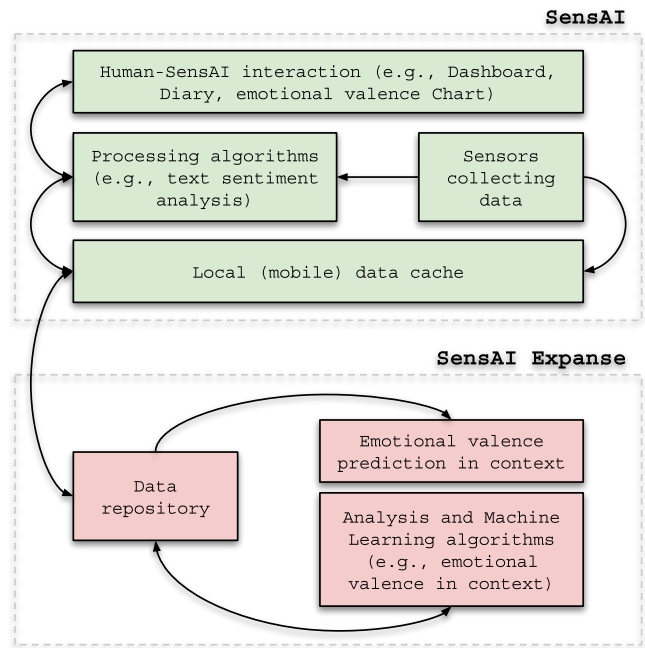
SensAI

Human-SensAI interaction (e.g., Dashboard, Diary, emotional valence Chart)

Processing algorithms (e.g., text sentiment analysis)

Sensors collecting data

Local (mobile) data cache

SensAI Expanse

Emotional valence prediction in context

Data repository

Analysis and Machine Learning algorithms (e.g., emotional valence in context)